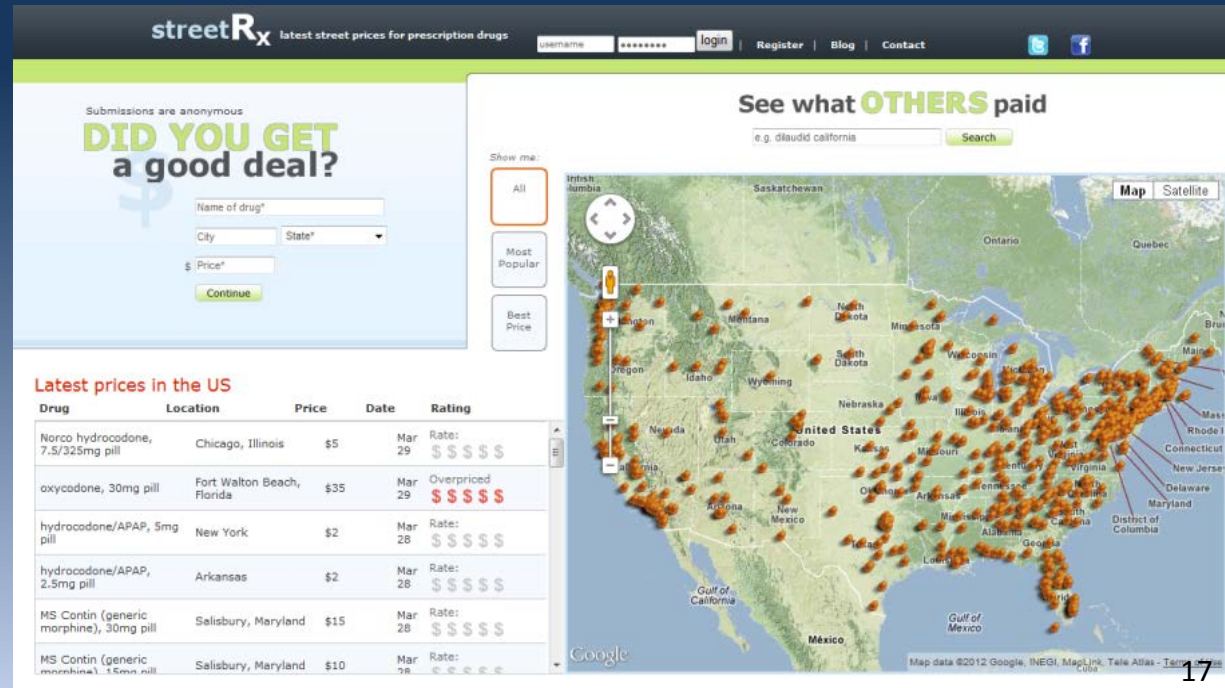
streetRx latest street prices for prescription drugs

username •••••••• login | Register | Blog | Contact

Submissions are anonymous

DID YOU GET a good deal?

Name of drug*

City

State*

$ Price*

Continue

See what OTHERS paid

e.g. dilaudid california

Search

Show me:

All

Most Popular

Best Price

Map Satellite

British Columbia

Saskatchewan

Ontario

Quebec

Montana

North Dakota

Minnesota

Washington

Oregon

Idaho

Wyoming

South Dakota

Wisconsin

Michigan

Nebraska

Iowa

Illinois

Nevada

Utah

Colorado

United States

Kansas

Missouri

California

Oklahoma

Arkansas

Arizona

New Mexico

Tennessee

Mississippi

Alabama

Georgia

Louisiana

Virginia

Kentucky

North Carolina

South Carolina

Massachusetts

Rhode Island

Connecticut

New Jersey

Delaware

Maryland

District of Columbia

Maine

Gulf of California

Gulf of Mexico

México

Cuba

Google

Map data ©2012 Google, INEGI, MapLink, Tele Atlas - Terms of Use

Latest prices in the US

| Drug | Location | Price | Date | Rating |
|---|---|---|---|---|
| Norco hydrocodone, 7.5/325mg pill | Chicago, Illinois | $5 | Mar 29 | Rate: $ $ $ $ $ |
| oxycodone, 30mg pill | Fort Walton Beach, Florida | $35 | Mar 29 | Overpriced $ $ $ $ $ |
| hydrocodone/APAP, 5mg pill | New York | $2 | Mar 28 | Rate: $ $ $ $ $ |
| hydrocodone/APAP, 2.5mg pill | Arkansas | $2 | Mar 28 | Rate: $ $ $ $ $ |
| MS Contin (generic morphine), 30mg pill | Salisbury, Maryland | $15 | Mar 28 | Rate: $ $ $ $ $ |
| MS Contin (generic morphine), 15mg pill | Salisbury, Maryland | $10 | Mar 28 | Rate: $ $ $ $ $ |

17